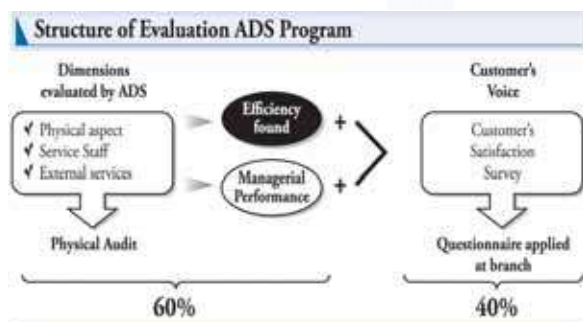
Structure of Evaluation ADS Program

Dimensions evaluated by ADS

✓ Physical aspect
✓ Service Staff
✓ External services

Physical Audit

Efficiency found +

Managerial Performance +

Customer's Voice

Customer's Satisfaction Survey

Questionnaire applied at branch

60%

40%